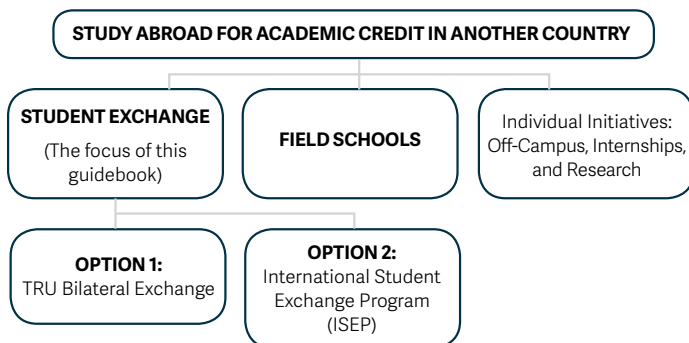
STUDY ABROAD FOR ACADEMIC CREDIT IN ANOTHER COUNTRY

STUDENT EXCHANGE
(The focus of this guidebook)

FIELD SCHOOLS

Individual Initiatives: Off-Campus, Internships, and Research

OPTION 1:
TRU Bilateral Exchange

OPTION 2:
International Student Exchange Program (ISEP)